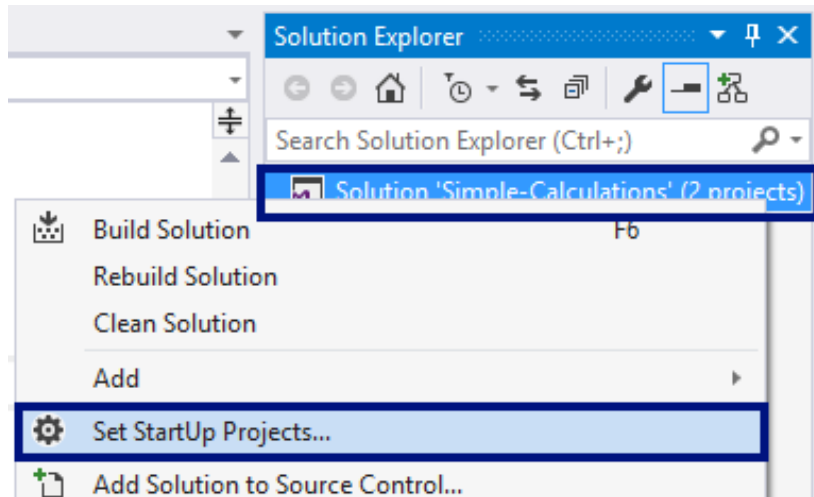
Solution Explorer

Search Solution Explorer (Ctrl+;)

Solution 'Simple-Calculations' (2 projects)

Build Solution F6
Rebuild Solution
Clean Solution
Add
Set StartUp Projects...
Add Solution to Source Control...